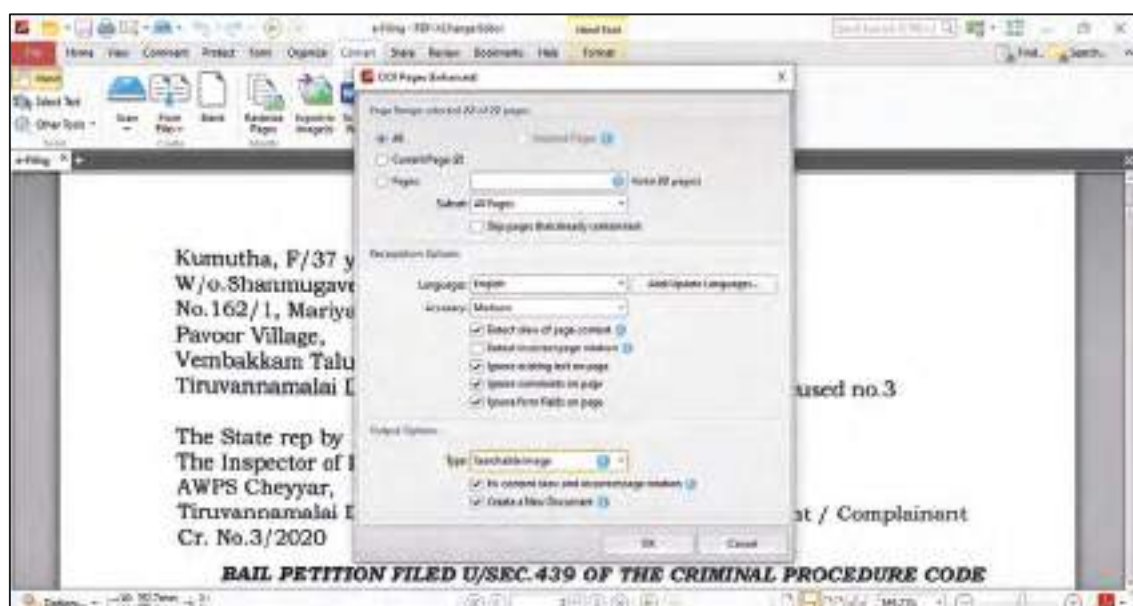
e-Filing - PDF-XChange Editor

File Home View Comment Protect Form Organize Convert Share Review Bookmarks Help Format

Hand

Select Text

Other Tools

Scan

From Files

Blank

Reduce Pages

Export Images

OCR Pages Enhanced

Page Range selected 22 of 22 pages

All

Selected Pages

Current Page 22

Pages

Subset: All Pages

Skip pages that already contain text

Recognition Options

Language: English

Add/Update Languages...

Accuracy: Medium

Detect skew of page content

Detect incorrect page rotation

Ignore existing text on page

Ignore comments on page

Ignore Form Fields on page

Output Options

Type: Searchable Image

Fix content skew and incorrect page rotation

Create a New Document

OK

Cancel

Kumutha, F/37 y
W/o.Shanmugave
No.162/1, Mariya
Pavoor Village,
Vembakkam Talu
Tiruvannamalai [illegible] used no.3

The State rep by
The Inspector of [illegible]
AWPS Cheyyar,
Tiruvannamalai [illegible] t / Complainant
Cr. No.3/2020

BAIL PETITION FILED U/SEC.439 OF THE CRIMINAL PROCEDURE CODE